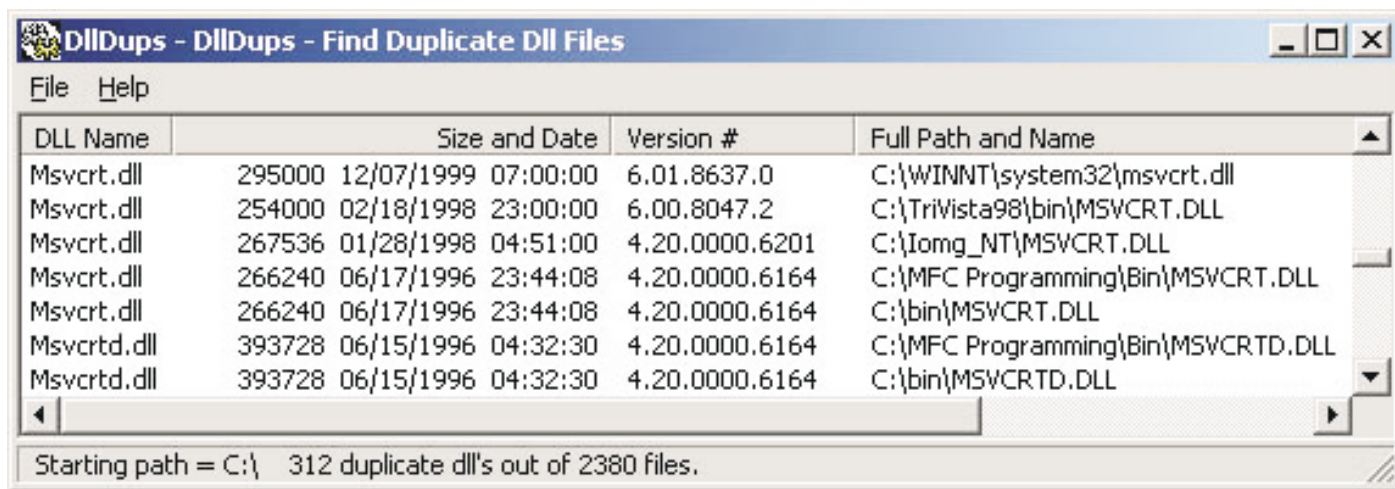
DllDups - DllDups - Find Duplicate Dll Files

File Help

| DLL Name | Size and Date | Version # | Full Path and Name |
|---|---|---|---|
| Msvcrt.dll | 295000 12/07/1999 07:00:00 | 6.01.8637.0 | C:\WINNT\system32\msvcrt.dll |
| Msvcrt.dll | 254000 02/18/1998 23:00:00 | 6.00.8047.2 | C:\TriVista98\bin\MSVCRT.DLL |
| Msvcrt.dll | 267536 01/28/1998 04:51:00 | 4.20.0000.6201 | C:\Iomg_NT\MSVCRT.DLL |
| Msvcrt.dll | 266240 06/17/1996 23:44:08 | 4.20.0000.6164 | C:\MFC Programming\Bin\MSVCRT.DLL |
| Msvcrt.dll | 266240 06/17/1996 23:44:08 | 4.20.0000.6164 | C:\bin\MSVCRT.DLL |
| Msvcrtd.dll | 393728 06/15/1996 04:32:30 | 4.20.0000.6164 | C:\MFC Programming\Bin\MSVCRTD.DLL |
| Msvcrtd.dll | 393728 06/15/1996 04:32:30 | 4.20.0000.6164 | C:\bin\MSVCRTD.DLL |

Starting path = C:\ 312 duplicate dll's out of 2380 files.